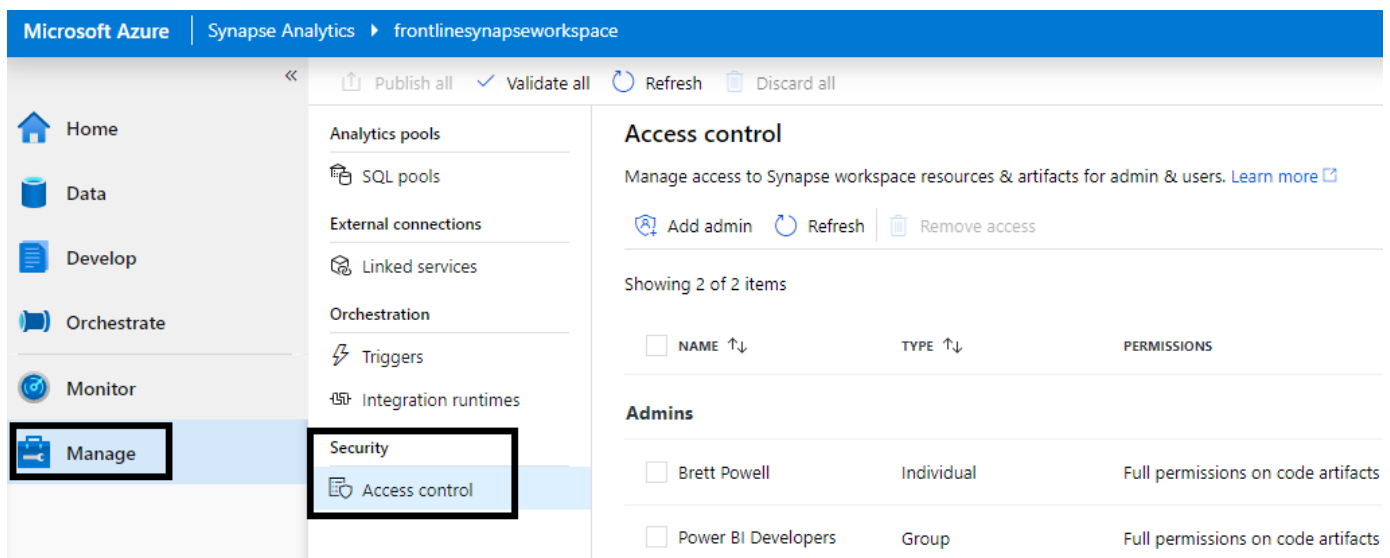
Microsoft Azure | Synapse Analytics ▸ frontlinesynapseworkspace

«

Home

Data

Develop

Orchestrate

Monitor

Manage

Publish all ✓ Validate all Refresh Discard all

Analytics pools

SQL pools

External connections

Linked services

Orchestration

Triggers

Integration runtimes

Security

Access control

Access control

Manage access to Synapse workspace resources & artifacts for admin & users. Learn more

Add admin Refresh Remove access

Showing 2 of 2 items

| NAME ↑↓ | TYPE ↑↓ | PERMISSIONS |
|---|---|---|
| **Admins** | | |
| Brett Powell | Individual | Full permissions on code artifacts |
| Power BI Developers | Group | Full permissions on code artifacts |